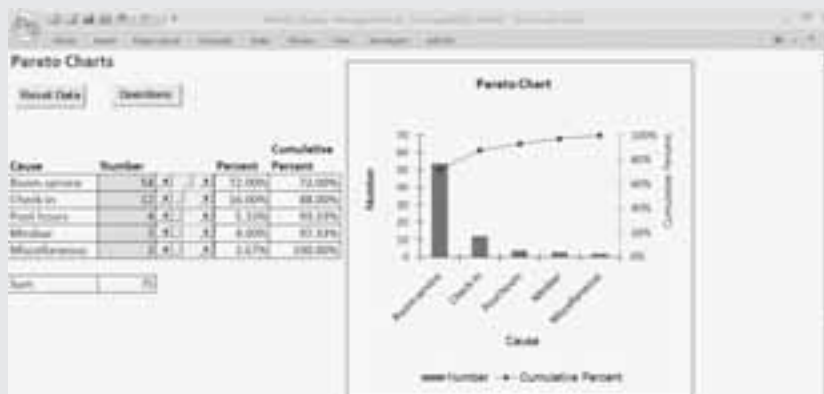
Pareto Charts

Reset Data

Directions

| Cause | Number | Percent | Cumulative Percent |
|---|---|---|---|
| Room service | 54 | 72.00% | 72.00% |
| Check-in | 12 | 16.00% | 88.00% |
| Pool hours | 4 | 5.33% | 93.33% |
| Minibar | 3 | 4.00% | 97.33% |
| Miscellaneous | 2 | 2.67% | 100.00% |

Sum | 75

Pareto Chart

Number

Cumulative Percent

0
10
20
30
40
50
60
70
80

0%
20%
40%
60%
80%
100%

Room service
Check-in
Pool hours
Minibar
Miscellaneous

Cause

Number Cumulative Percent